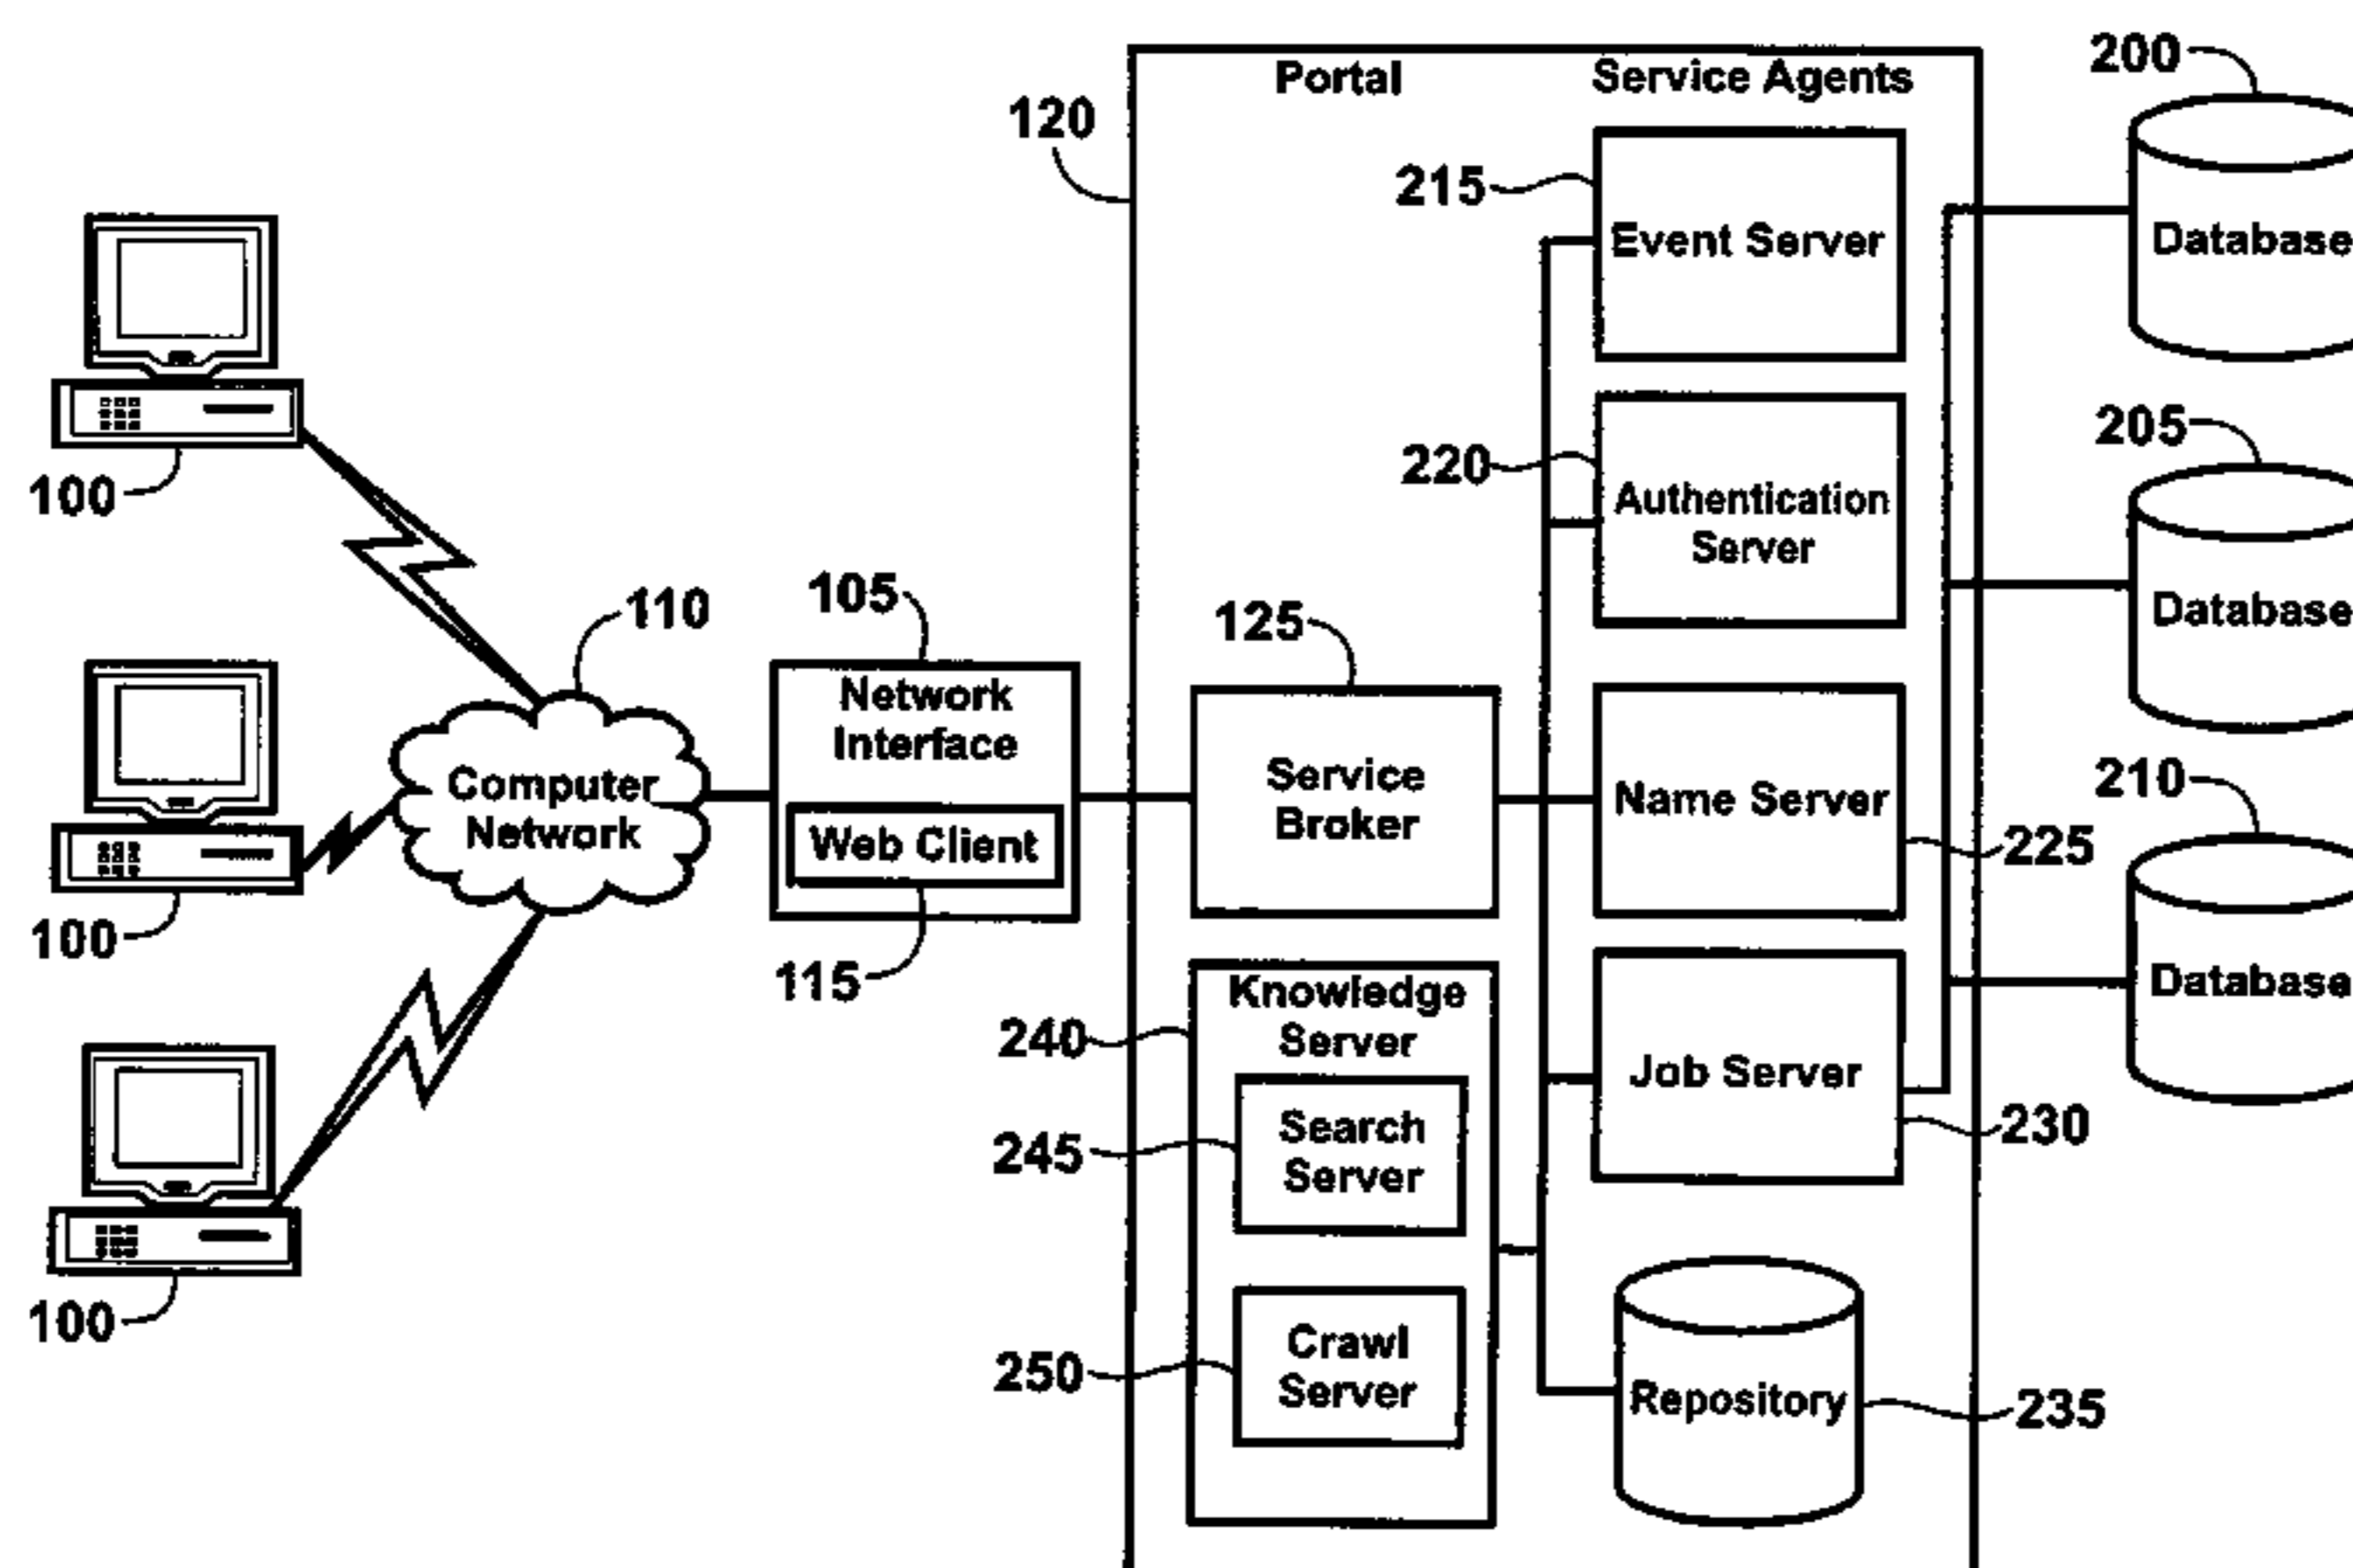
200

Portal

Service Agents

120

215

Event Server

Database

100

205

220

Authentication Server

110

105

125

Database

Network Interface

Computer Network

Service Broker

Name Server

210

Web Client

225

100

115

Knowledge Server

Database

240

Job Server

245

Search Server

230

100

250

Crawl Server

Repository

235